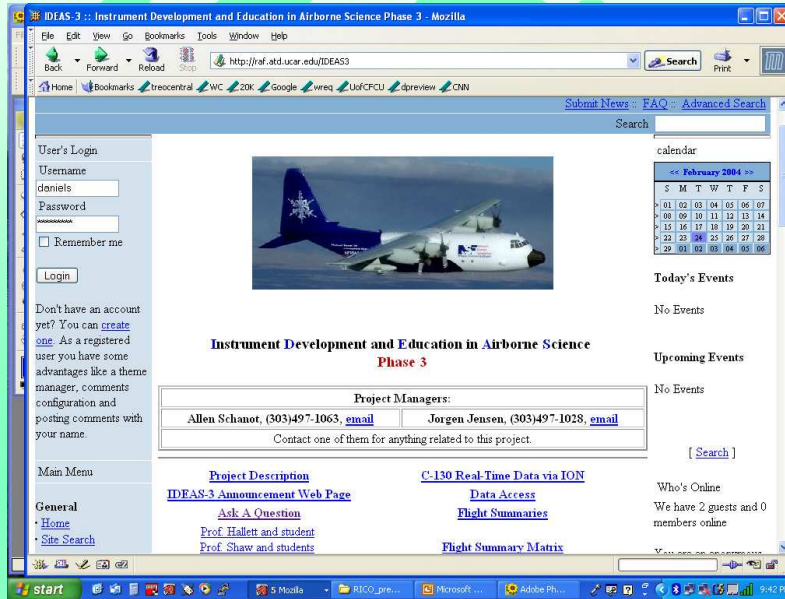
IDEAS-3 :: Instrument Development and Education in Airborne Science Phase 3 - Mozilla

File Edit View Go Bookmarks Tools Window Help

Back Forward Reload Stop http://raf.atd.ucar.edu/IDEAS3 Search Print

Home Bookmarks treocentral WC 20K Google wreq UofCFCU dpreview CNN

Submit News :: FAQ :: Advanced Search

Search

User's Login
Username
daniels
Password
********
Remember me

Login

Don't have an account yet? You can create one. As a registered user you have some advantages like a theme manager, comments configuration and posting comments with your name.

Main Menu

General
· Home
· Site Search

Instrument Development and Education in Airborne Science
Phase 3

| Project Managers: | |
|---|---|
| Allen Schanot, (303)497-1063, email | Jorgen Jensen, (303)497-1028, email |
| Contact one of them for anything related to this project. | |

Project Description
IDEAS-3 Announcement Web Page
Ask A Question
Prof. Hallett and student
Prof. Shaw and students

C-130 Real-Time Data via ION
Data Access
Flight Summaries
Flight Summary Matrix

calendar

<< February 2004 >>

| S | M | T | W | T | F | S |
|---|---|---|---|---|---|---|
| 01 | 02 | 03 | 04 | 05 | 06 | 07 |
| 08 | 09 | 10 | 11 | 12 | 13 | 14 |
| 15 | 16 | 17 | 18 | 19 | 20 | 21 |
| 22 | 23 | 24 | 25 | 26 | 27 | 28 |
| 29 | 01 | 02 | 03 | 04 | 05 | 06 |

Today's Events

No Events

Upcoming Events

No Events

[ Search ]

Who's Online

We have 2 guests and 0 members online

You are an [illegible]

start 5 Mozilla RICO_pre... Microsoft ... Adobe Ph... 9:42 P